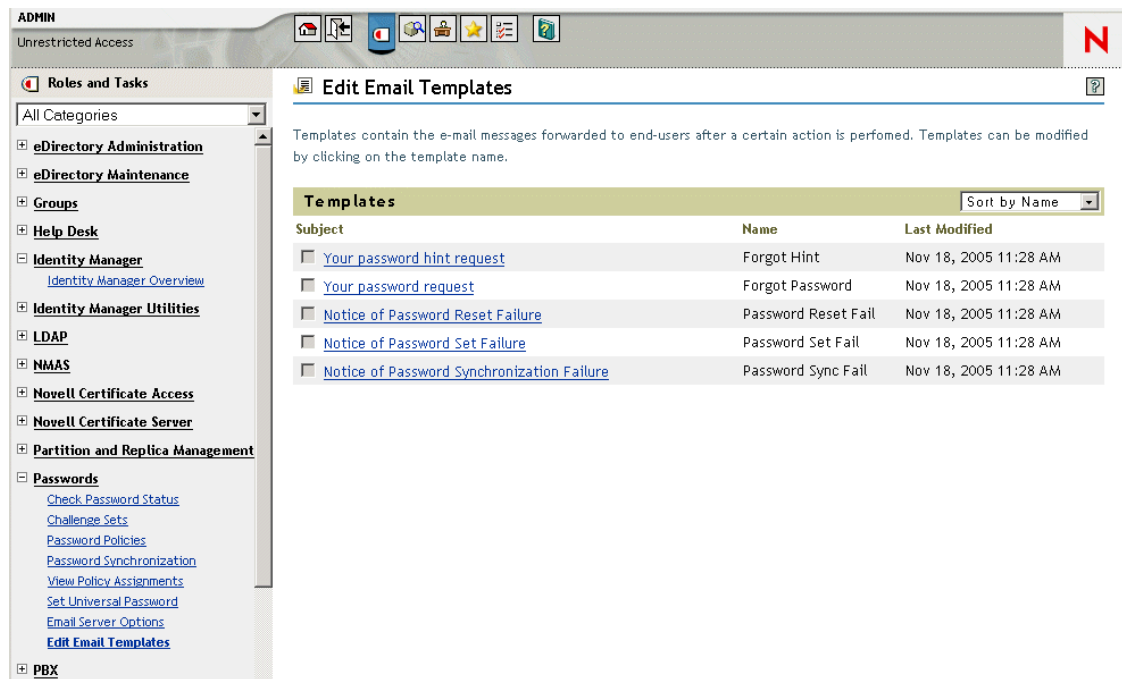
ADMIN
Unrestricted Access

N

Roles and Tasks

All Categories

eDirectory Administration
eDirectory Maintenance
Groups
Help Desk
Identity Manager
Identity Manager Overview
Identity Manager Utilities
LDAP
NMAS
Novell Certificate Access
Novell Certificate Server
Partition and Replica Management
Passwords
Check Password Status
Challenge Sets
Password Policies
Password Synchronization
View Policy Assignments
Set Universal Password
Email Server Options
Edit Email Templates
PBX

Edit Email Templates

Templates contain the e-mail messages forwarded to end-users after a certain action is perfomed. Templates can be modified by clicking on the template name.

Templates

Sort by Name

| Subject | Name | Last Modified |
|---|---|---|
| Your password hint request | Forgot Hint | Nov 18, 2005 11:28 AM |
| Your password request | Forgot Password | Nov 18, 2005 11:28 AM |
| Notice of Password Reset Failure | Password Reset Fail | Nov 18, 2005 11:28 AM |
| Notice of Password Set Failure | Password Set Fail | Nov 18, 2005 11:28 AM |
| Notice of Password Synchronization Failure | Password Sync Fail | Nov 18, 2005 11:28 AM |